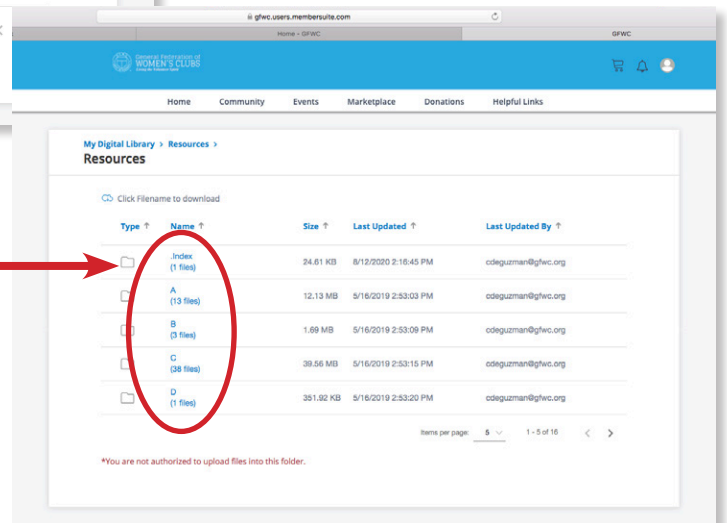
gfwc.users.membersuite.com

Home - GFWC

GFWC

General Federation of WOMEN'S CLUBS

Living the Volunteer Spirit

Home Community Events Marketplace Donations Helpful Links

My Digital Library > Resources >

Resources

Click Filename to download

| Type ↑ | Name ↑ | Size ↑ | Last Updated ↑ | Last Updated By ↑ |
|---|---|---|---|---|
| | .Index (1 files) | 24.61 KB | 8/12/2020 2:16:45 PM | cdeguzman@gfwc.org |
| | A (13 files) | 12.13 MB | 5/16/2019 2:53:03 PM | cdeguzman@gfwc.org |
| | B (3 files) | 1.69 MB | 5/16/2019 2:53:09 PM | cdeguzman@gfwc.org |
| | C (38 files) | 39.56 MB | 5/16/2019 2:53:15 PM | cdeguzman@gfwc.org |
| | D (1 files) | 351.92 KB | 5/16/2019 2:53:20 PM | cdeguzman@gfwc.org |

Items per page: 5 1 - 5 of 16

*You are not authorized to upload files into this folder.